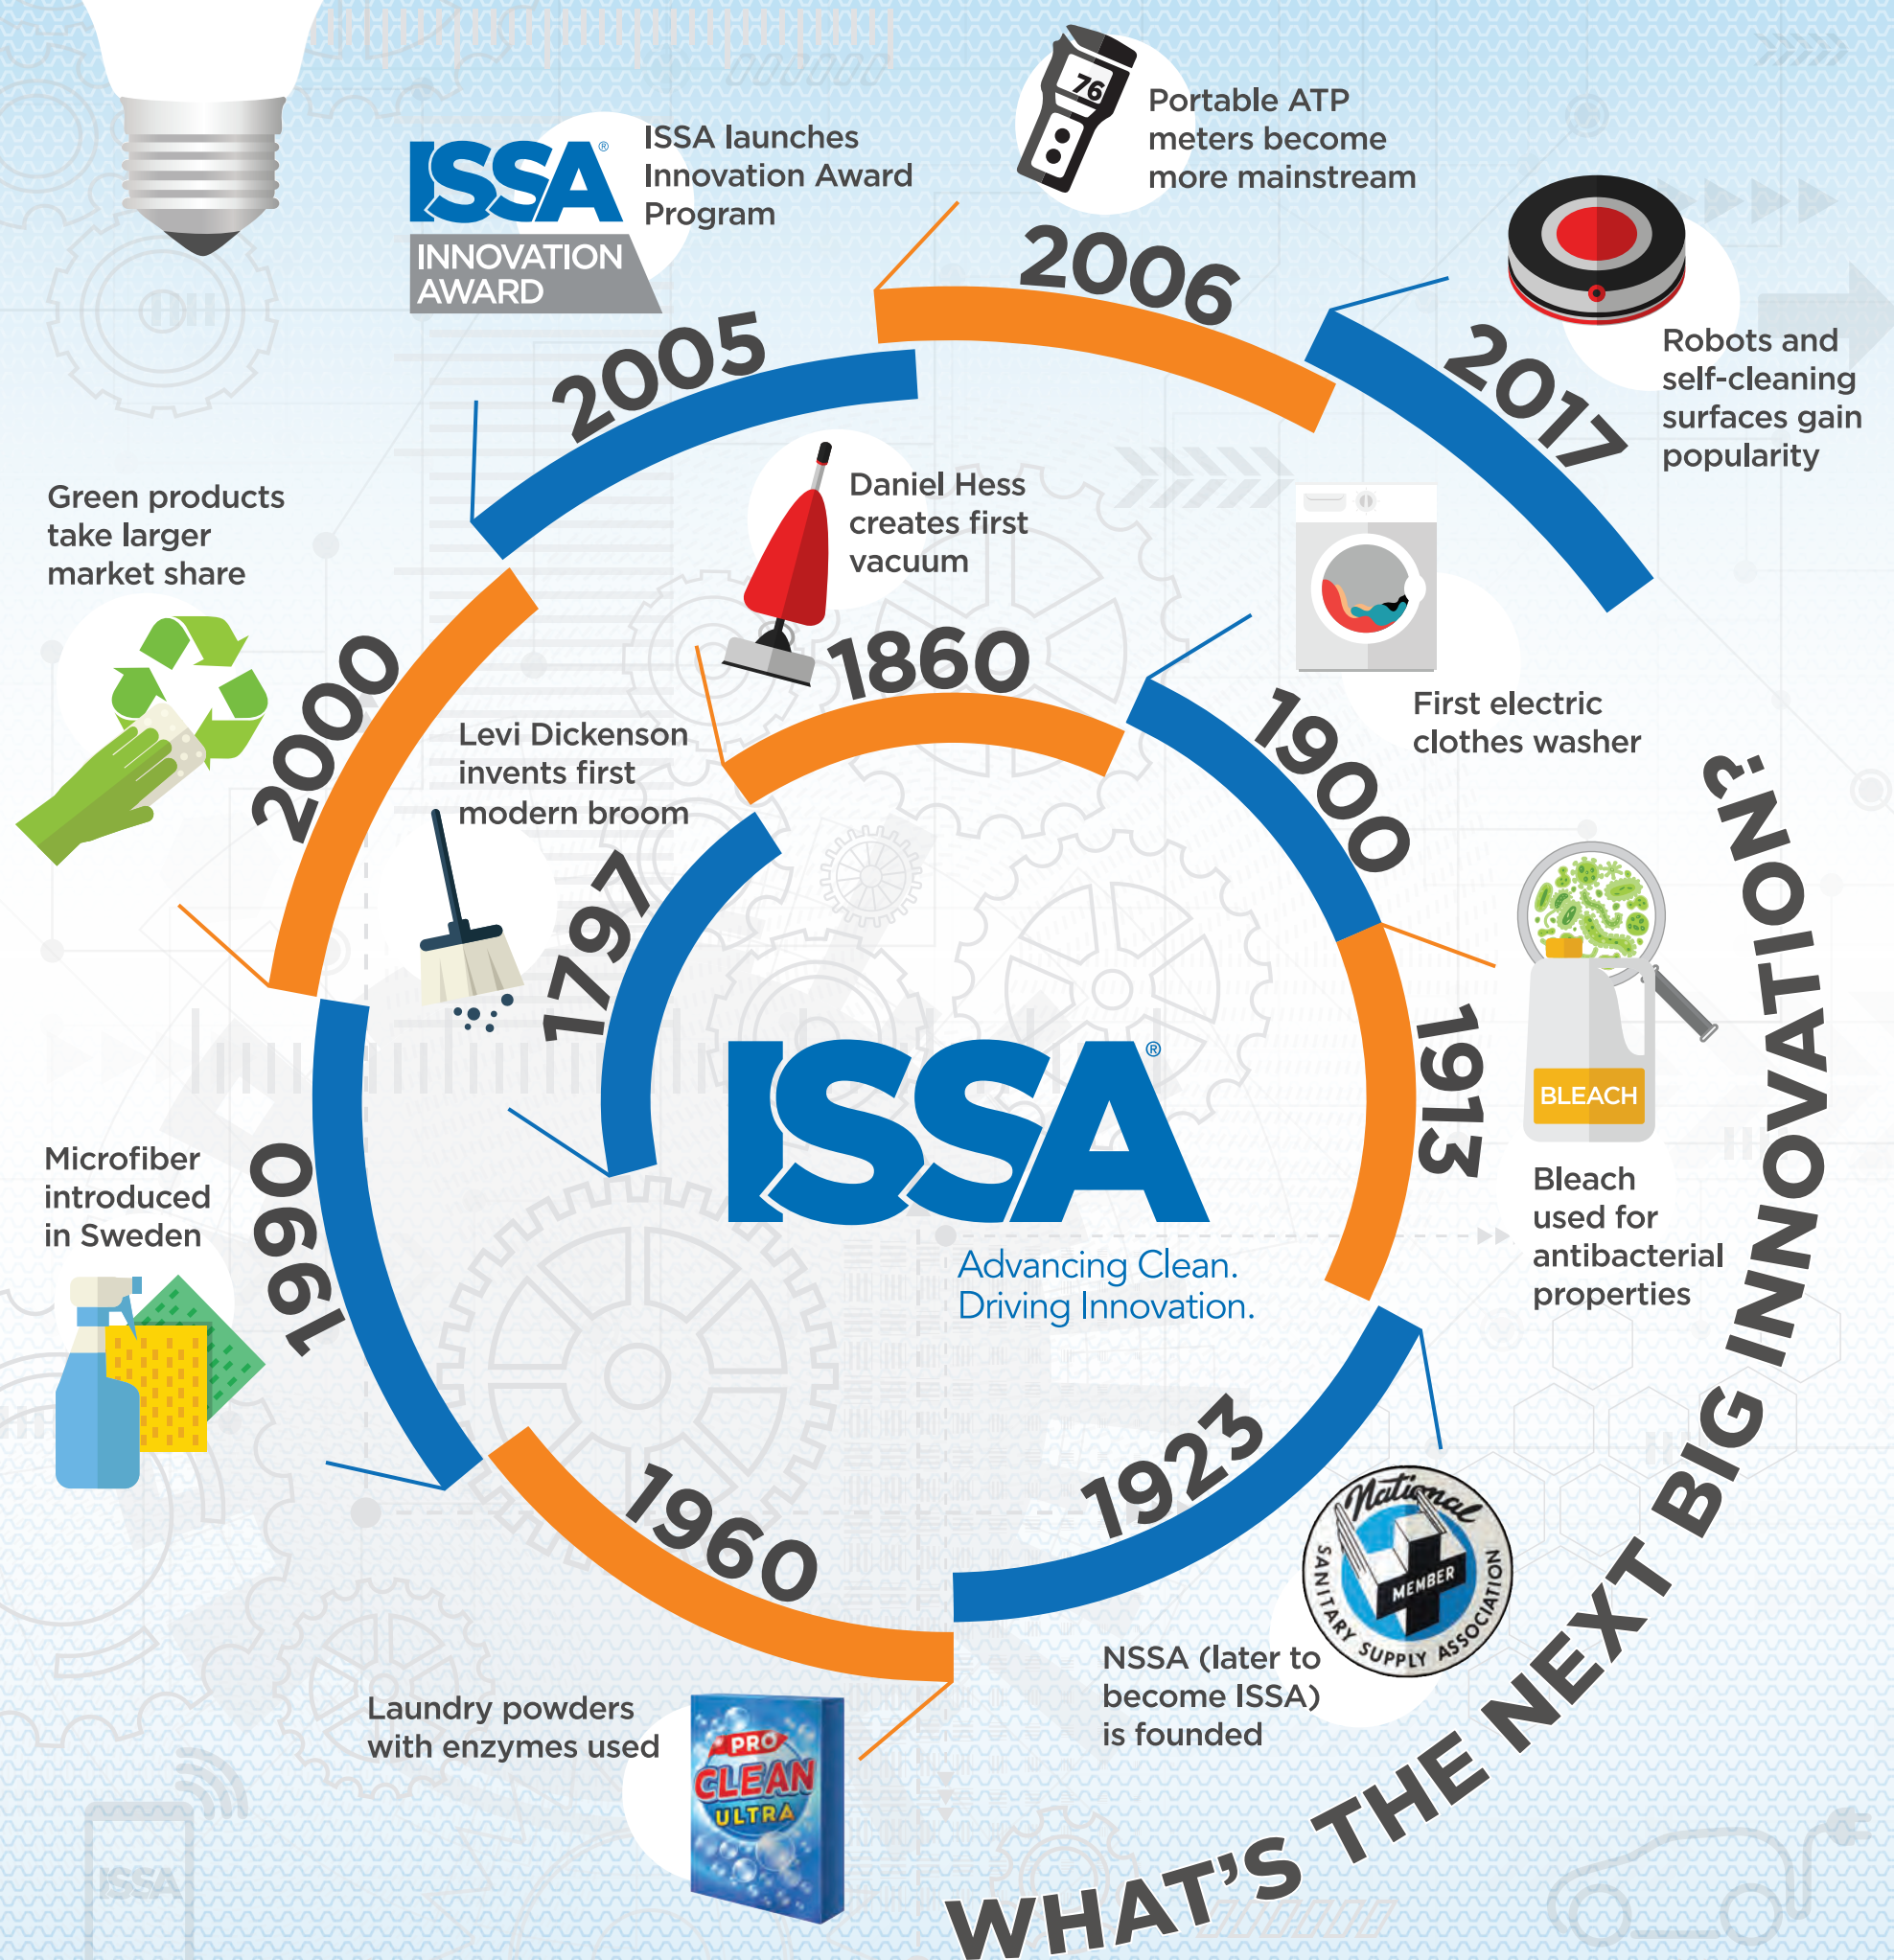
ISSA INNOVATION AWARD

ISSA launches Innovation Award Program

76

Portable ATP meters become more mainstream

2006

2005

2017

Robots and self-cleaning surfaces gain popularity

Green products take larger market share

Daniel Hess creates first vacuum

1860

First electric clothes washer

2000

Levi Dickenson invents first modern broom

1900

1797

1913

BLEACH

ISSA

Advancing Clean. Driving Innovation.

Bleach used for antibacterial properties

Microfiber introduced in Sweden

1990

1923

1960

National SANITARY SUPPLY ASSOCIATION MEMBER

NSSA (later to become ISSA) is founded

Laundry powders with enzymes used

PRO CLEAN ULTRA

WHAT'S THE NEXT BIG INNOVATION?